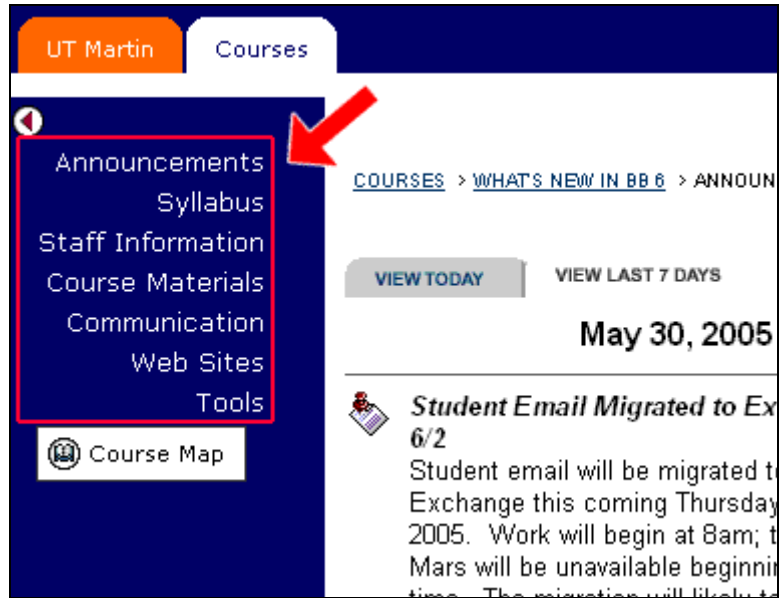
UT Martin

Courses

Announcements
Syllabus
Staff Information
Course Materials
Communication
Web Sites
Tools

Course Map

COURSES > WHAT'S NEW IN BB 6 > ANNOUN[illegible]

VIEW TODAY

VIEW LAST 7 DAYS

May 30, 2005

Student Email Migrated to Ex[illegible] 6/2

Student email will be migrated t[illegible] Exchange this coming Thursday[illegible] 2005. Work will begin at 8am; t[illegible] Mars will be unavailable beginni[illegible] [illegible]